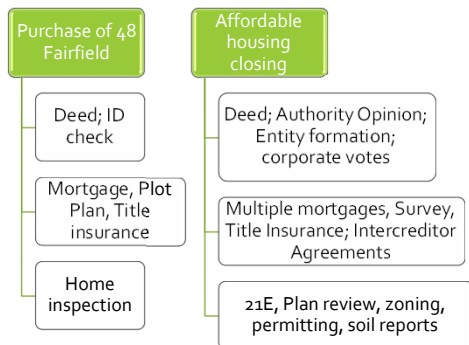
Purchase of 48 Fairfield

Deed; ID check

Mortgage, Plot Plan, Title insurance

Home inspection

Affordable housing closing

Deed; Authority Opinion; Entity formation; corporate votes

Multiple mortgages, Survey, Title Insurance; Intercreditor Agreements

21E, Plan review, zoning, permitting, soil reports